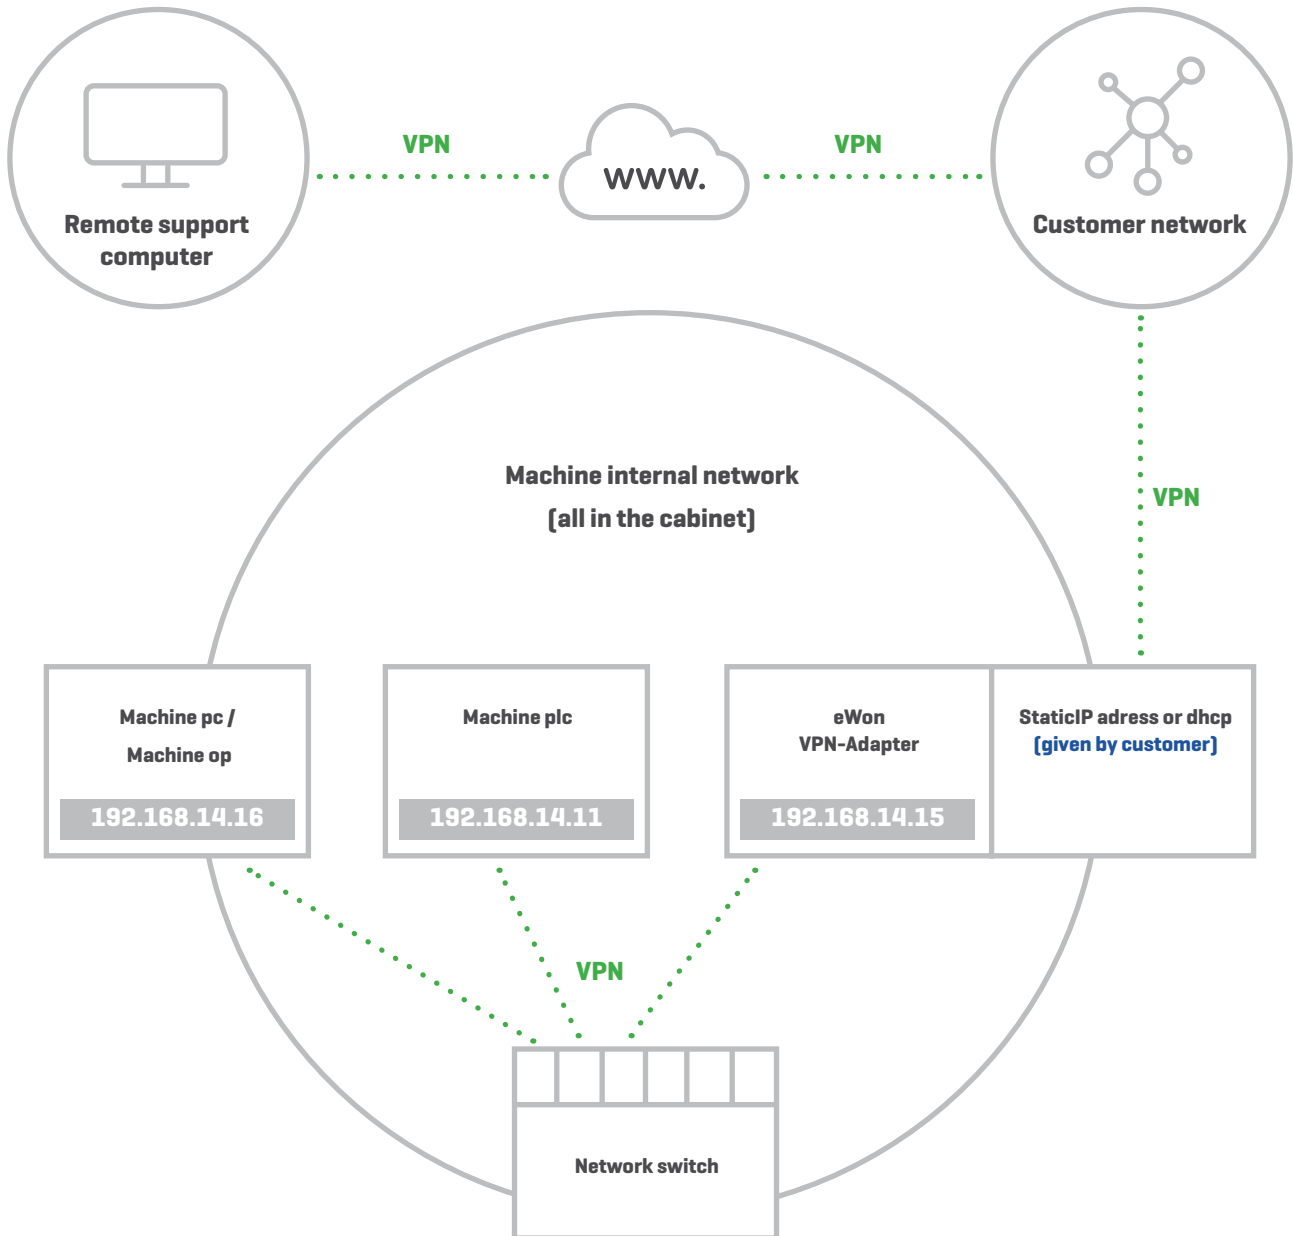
Remote support computer

VPN

www.

VPN

Customer network

VPN

Machine internal network
(all in the cabinet)

Machine pc /
Machine op

192.168.14.16

Machine plc

192.168.14.11

eWon
VPN-Adapter

192.168.14.15

StaticIP adress or dhcp
(given by customer)

VPN

Network switch